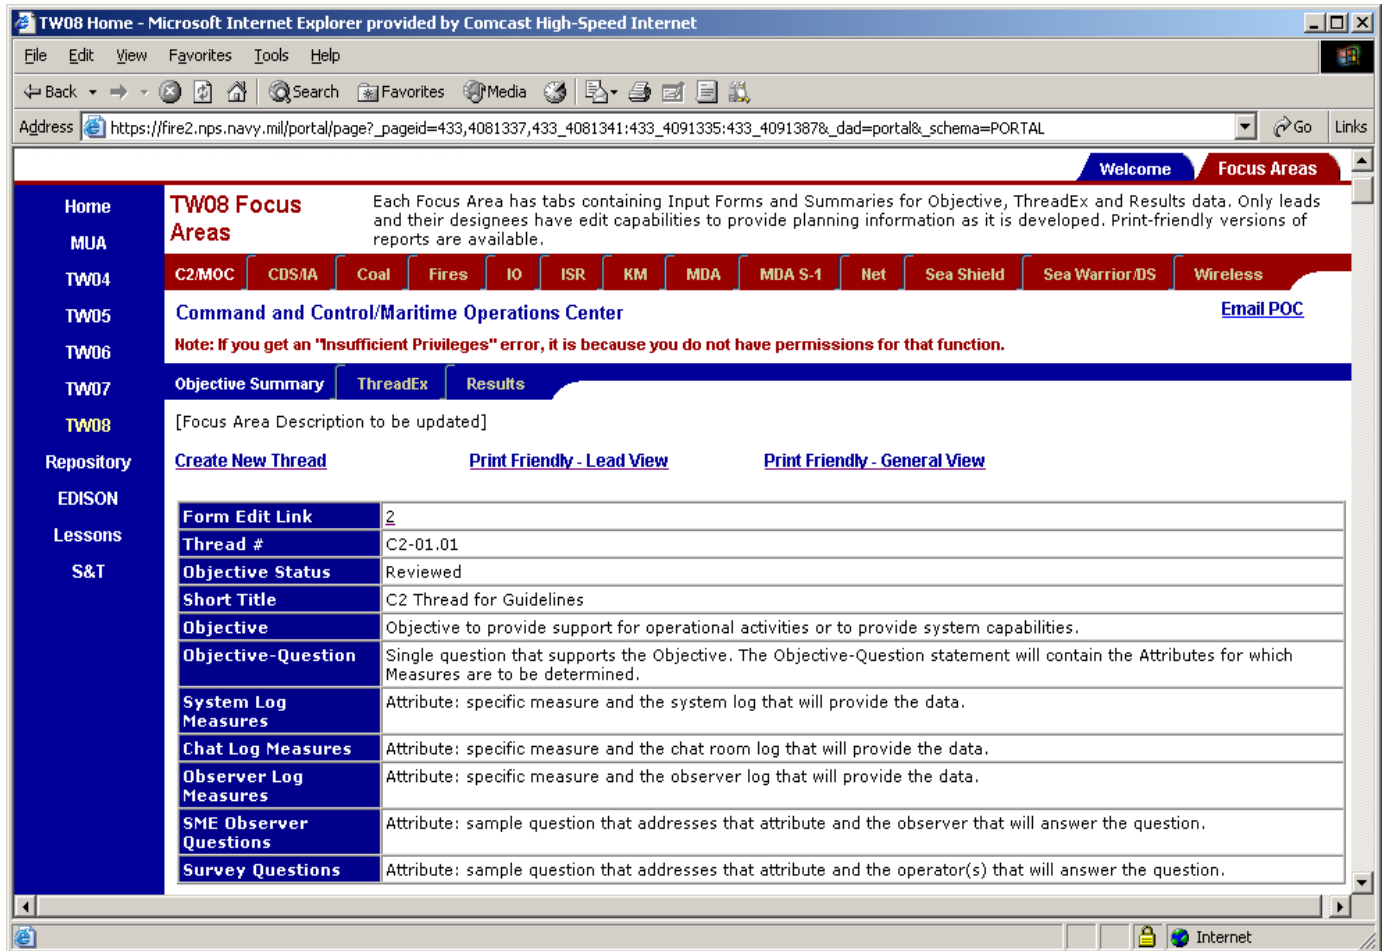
TW08 Home - Microsoft Internet Explorer provided by Comcast High-Speed Internet

File Edit View Favorites Tools Help

Back Search Favorites Media

Address https://fire2.nps.navy.mil/portal/page?_pageid=433,4081337,433_4081341:433_4091335:433_4091387&_dad=portal&_schema=PORTAL Go Links

Welcome Focus Areas

Home
MUA
TW04
TW05
TW06
TW07
TW08
Repository
EDISON
Lessons
S&T

TW08 Focus Areas

Each Focus Area has tabs containing Input Forms and Summaries for Objective, ThreadEx and Results data. Only leads and their designees have edit capabilities to provide planning information as it is developed. Print-friendly versions of reports are available.

C2/MOC CDS/IA Coal Fires IO ISR KM MDA MDA S-1 Net Sea Shield Sea Warrior/DS Wireless

Command and Control/Maritime Operations Center

Email POC

Note: If you get an "Insufficient Privileges" error, it is because you do not have permissions for that function.

Objective Summary ThreadEx Results

[Focus Area Description to be updated]

Create New Thread Print Friendly - Lead View Print Friendly - General View

| Form Edit Link | 2 |
|---|---|
| Thread # | C2-01.01 |
| Objective Status | Reviewed |
| Short Title | C2 Thread for Guidelines |
| Objective | Objective to provide support for operational activities or to provide system capabilities. |
| Objective-Question | Single question that supports the Objective. The Objective-Question statement will contain the Attributes for which Measures are to be determined. |
| System Log Measures | Attribute: specific measure and the system log that will provide the data. |
| Chat Log Measures | Attribute: specific measure and the chat room log that will provide the data. |
| Observer Log Measures | Attribute: specific measure and the observer log that will provide the data. |
| SME Observer Questions | Attribute: sample question that addresses that attribute and the observer that will answer the question. |
| Survey Questions | Attribute: sample question that addresses that attribute and the operator(s) that will answer the question. |

Internet